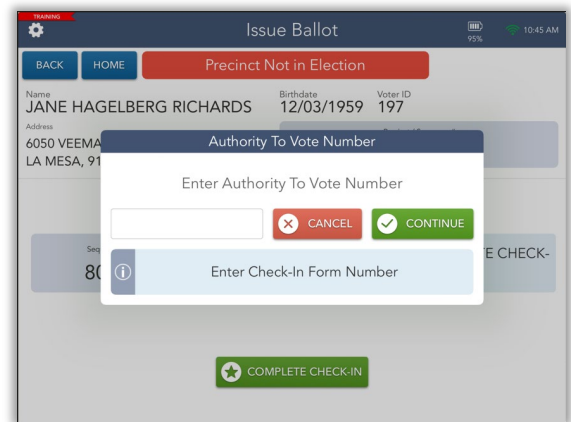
TRAINING

Issue Ballot

95%

10:45 AM

BACK

HOME

Precinct Not in Election

Name
JANE HAGELBERG RICHARDS

Birthdate
12/03/1959

Voter ID
197

Address
6050 VEEMA
LA MESA, 91

Authority To Vote Number

Enter Authority To Vote Number

CANCEL

CONTINUE

Enter Check-In Form Number

Seq
80

E CHECK-

COMPLETE CHECK-IN